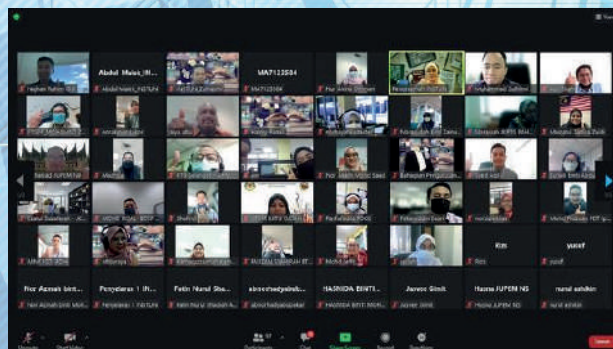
Abdul Malek_IN...

MA7122504

Kin

yusof

Nor Azmah binti...

Penyelaras 1 IN...

Fatin Nurul Sha...

abourhadyalrahi...

HASNIDA BINTI...

Jasmin Siniti

Hasna JUPEM NS

nurul ashikin

Participants

Chat

Share Screen

Record

Reactions

Leave